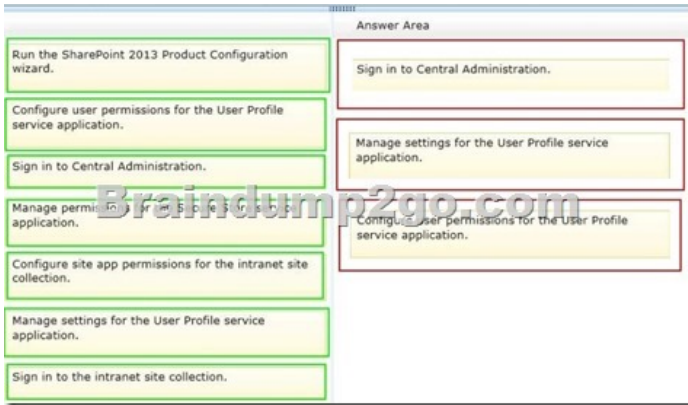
Answer Area

Run the SharePoint 2013 Product Configuration wizard.

Configure user permissions for the User Profile service application.

Sign in to Central Administration.

Manage permis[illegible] application.

Configure site app permissions for the intranet site collection.

Manage settings for the User Profile service application.

Sign in to the intranet site collection.

Sign in to Central Administration.

Manage settings for the User Profile service application.

Configu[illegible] user permissions for the User Profile service application.

Braindump2go.com